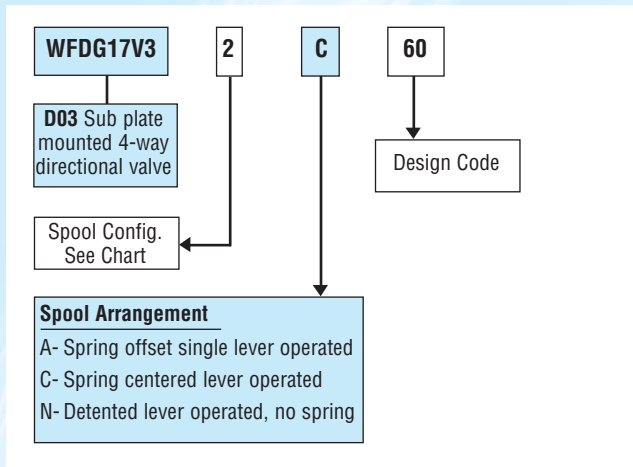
WFDG17V3

2

C

60

D03 Sub plate mounted 4-way directional valve

Design Code

Spool Config. See Chart

Spool Arrangement

A- Spring offset single lever operated

C- Spring centered lever operated

N- Detented lever operated, no spring